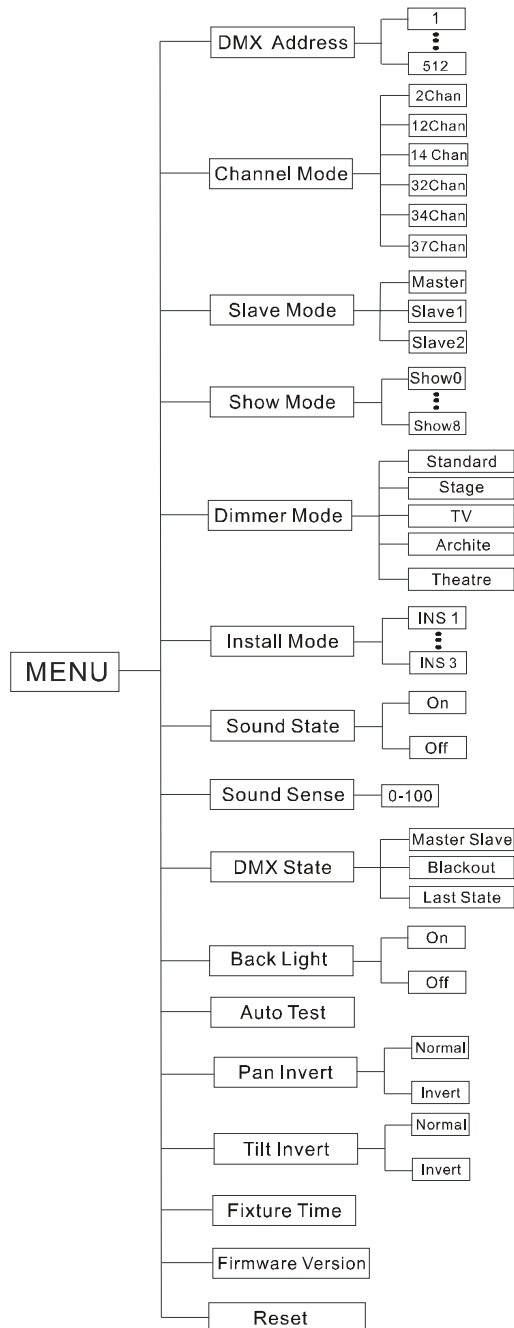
MENU

DMX Address
1
⋮
512

Channel Mode
2Chan
12Chan
14 Chan
32Chan
34Chan
37Chan

Slave Mode
Master
Slave1
Slave2

Show Mode
Show0
⋮
Show8

Dimmer Mode
Standard
Stage
TV
Archite
Theatre

Install Mode
INS 1
⋮
INS 3

Sound State
On
Off

Sound Sense
0-100

DMX State
Master Slave
Blackout
Last State

Back Light
On
Off

Auto Test

Pan Invert
Normal
Invert

Tilt Invert
Normal
Invert

Fixture Time

Firmware Version

Reset